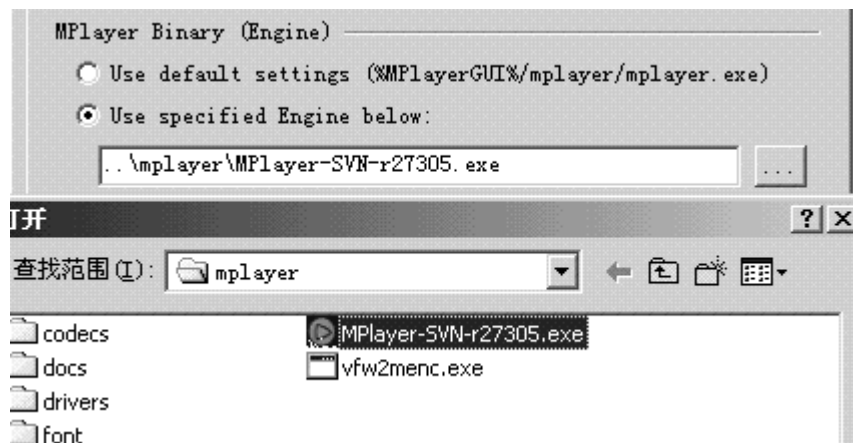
MPlayer Binary (Engine)

Use default settings (%MPlayerGUI%/mplayer/mplayer.exe)

Use specified Engine below:

..\mplayer\MPlayer-SVN-r27305.exe

...

打开

?

查找范围(I): mplayer

codecs
docs
drivers
font

MPlayer-SVN-r27305.exe
vfw2menc.exe